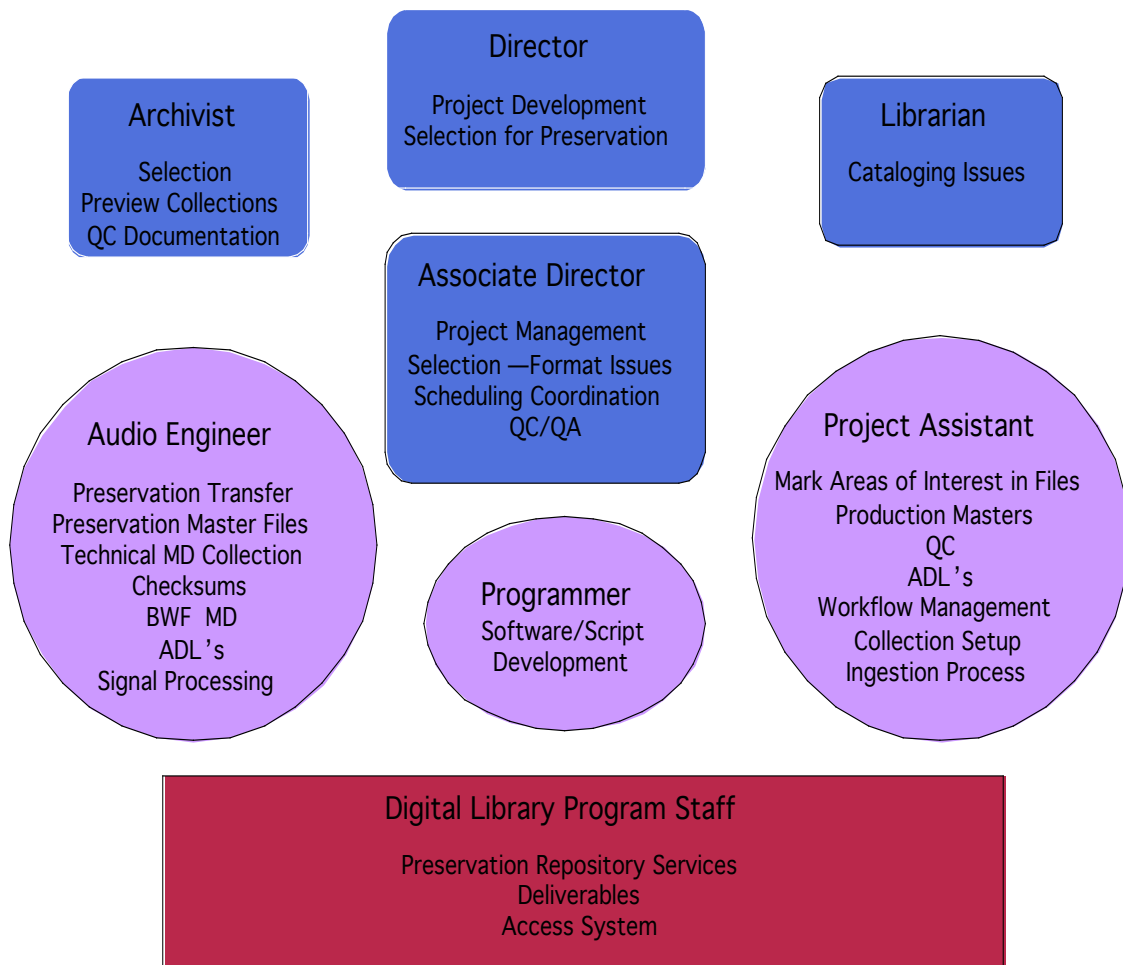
Director

Project Development
Selection for Preservation

Archivist

Selection
Preview Collections
QC Documentation

Librarian

Cataloging Issues

Associate Director

Project Management
Selection —Format Issues
Scheduling Coordination
QC/QA

Audio Engineer

Preservation Transfer
Preservation Master Files
Technical MD Collection
Checksums
BWF MD
ADL's
Signal Processing

Programmer

Software/Script
Development

Project Assistant

Mark Areas of Interest in Files
Production Masters
QC
ADL's
Workflow Management
Collection Setup
Ingestion Process

Digital Library Program Staff

Preservation Repository Services
Deliverables
Access System